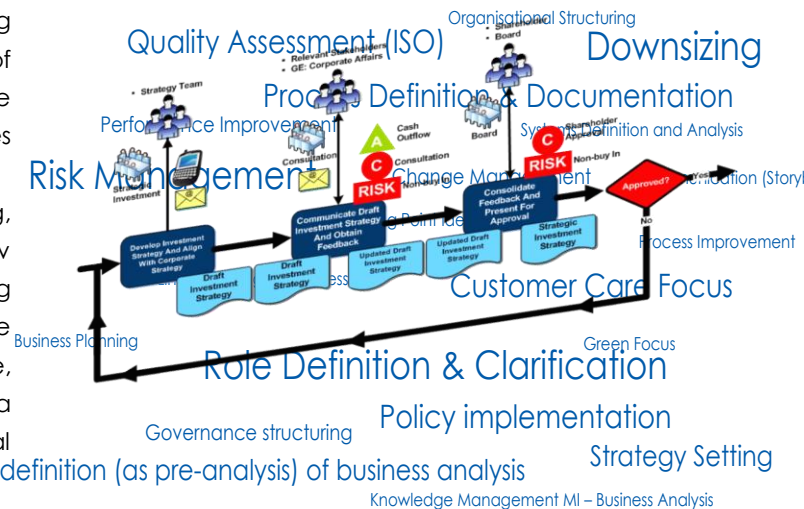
g
of
e
es
g,
v
g
e
e,
a
al

Organisational Structuring
Quality Assessment (ISO)
Downsizing
Process Definition & Documentation
Performance Improvement
Systems Definition and Analysis
Risk Management
Change Management
Process Improvement
Customer Care Focus
Business Planning
Green Focus
Role Definition & Clarification
Policy implementation
Governance structuring
Strategy Setting
definition (as pre-analysis) of business analysis
Knowledge Management MI – Business Analysis

• Strategy Team
• Relevant Stakeholders
• GE: Corporate Affairs
• Shareholder
• Board
Board
Consultation
Cash Outflow
Consultation
Non-buy In
Shareholder Approval
Non-buy In
A
C
RISK
C
RISK
Strategic Investment
Develop Investment Strategy And Align With Corporate Strategy
Communicate Draft Investment Strategy And Obtain Feedback
Consolidate Feedback And Present For Approval
Approved?
Yes
No
Draft Investment Strategy
Draft Investment Strategy
Updated Draft Investment Strategy
Updated Draft Investment Strategy
Strategic Investment Strategy